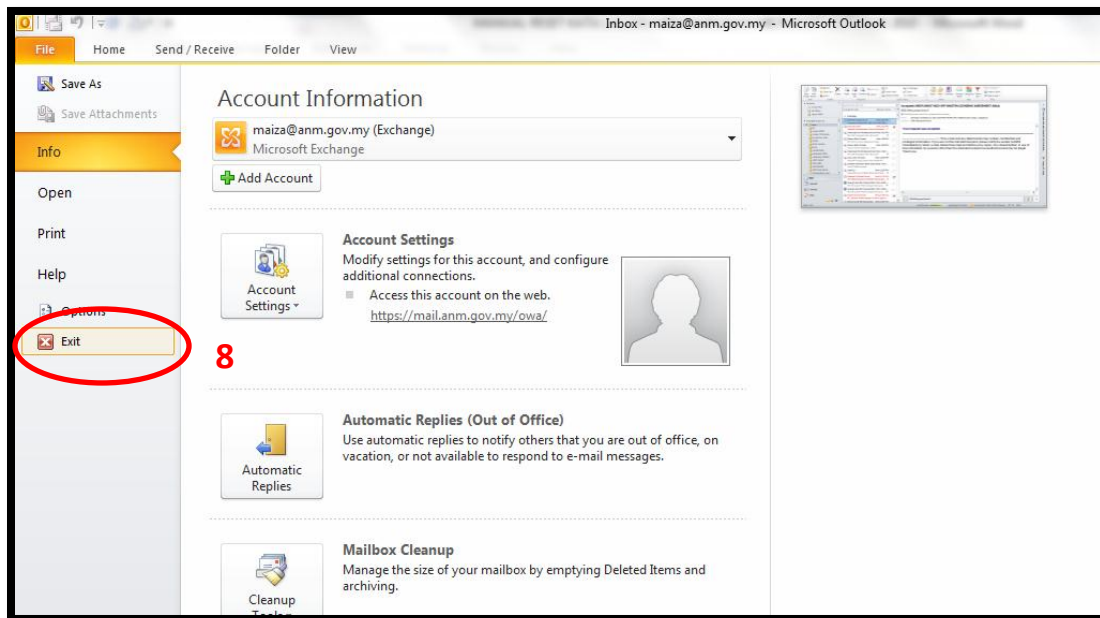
Inbox - maiza@anm.gov.my - Microsoft Outlook

File
Home
Send / Receive
Folder
View

Save As
Save Attachments
Info
Open
Print
Help
Options
Exit

8

Account Information

maiza@anm.gov.my (Exchange)
Microsoft Exchange

Add Account

Account Settings
Account Settings
Modify settings for this account, and configure additional connections.
Access this account on the web.
https://mail.anm.gov.my/owa/

Automatic Replies
Automatic Replies (Out of Office)
Use automatic replies to notify others that you are out of office, on vacation, or not available to respond to e-mail messages.

Cleanup Tools
Mailbox Cleanup
Manage the size of your mailbox by emptying Deleted Items and archiving.